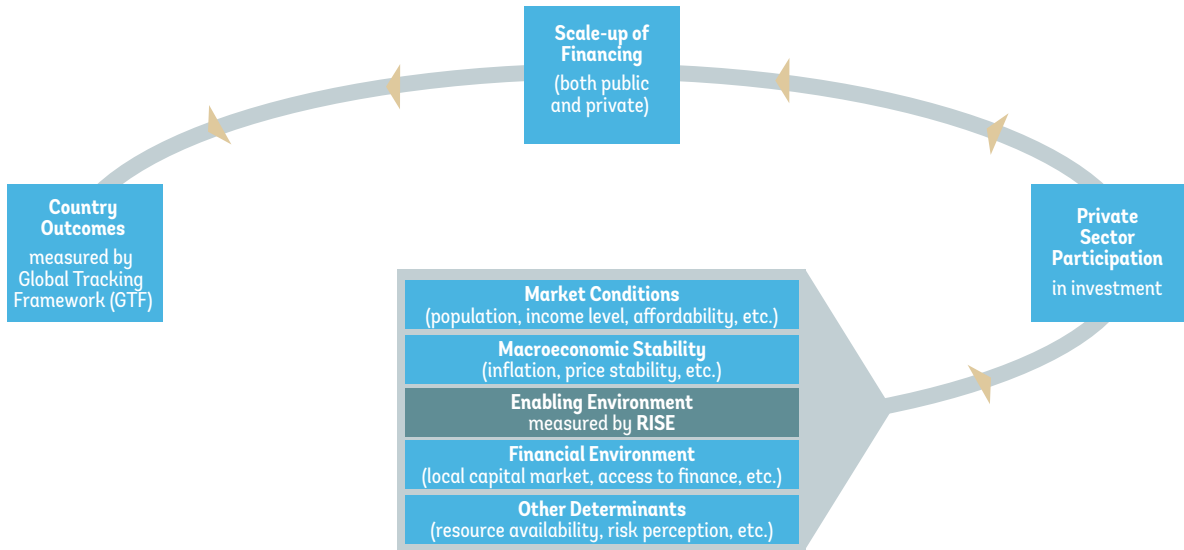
Scale-up of Financing
(both public and private)

Country Outcomes
measured by Global Tracking Framework (GTF)

Private Sector Participation
in investment

Market Conditions
(population, income level, affordability, etc.)

Macroeconomic Stability
(inflation, price stability, etc.)

Enabling Environment
measured by RISE

Financial Environment
(local capital market, access to finance, etc.)

Other Determinants
(resource availability, risk perception, etc.)